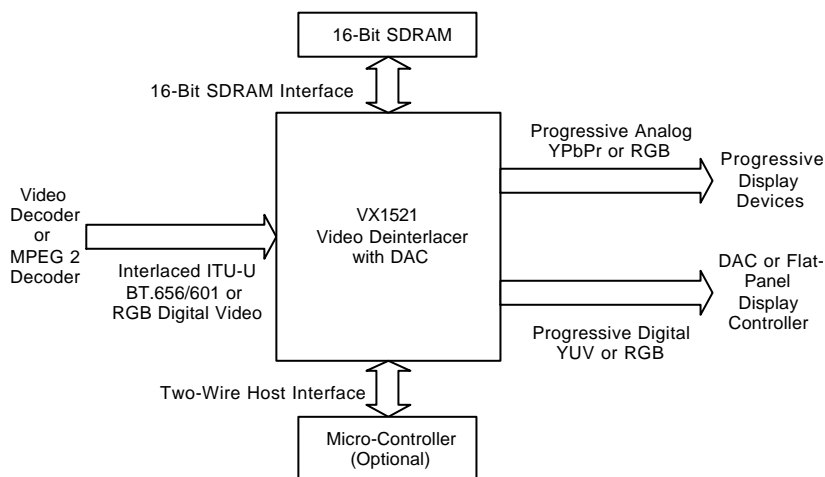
16-Bit SDRAM

16-Bit SDRAM Interface

Progressive Analog YPbPr or RGB

Progressive Display Devices

Video Decoder or MPEG 2 Decoder

VX1521 Video Deinterlacer with DAC

Interlaced ITU-U BT.656/601 or RGB Digital Video

DAC or Flat-Panel Display Controller

Progressive Digital YUV or RGB

Two-Wire Host Interface

Micro-Controller (Optional)